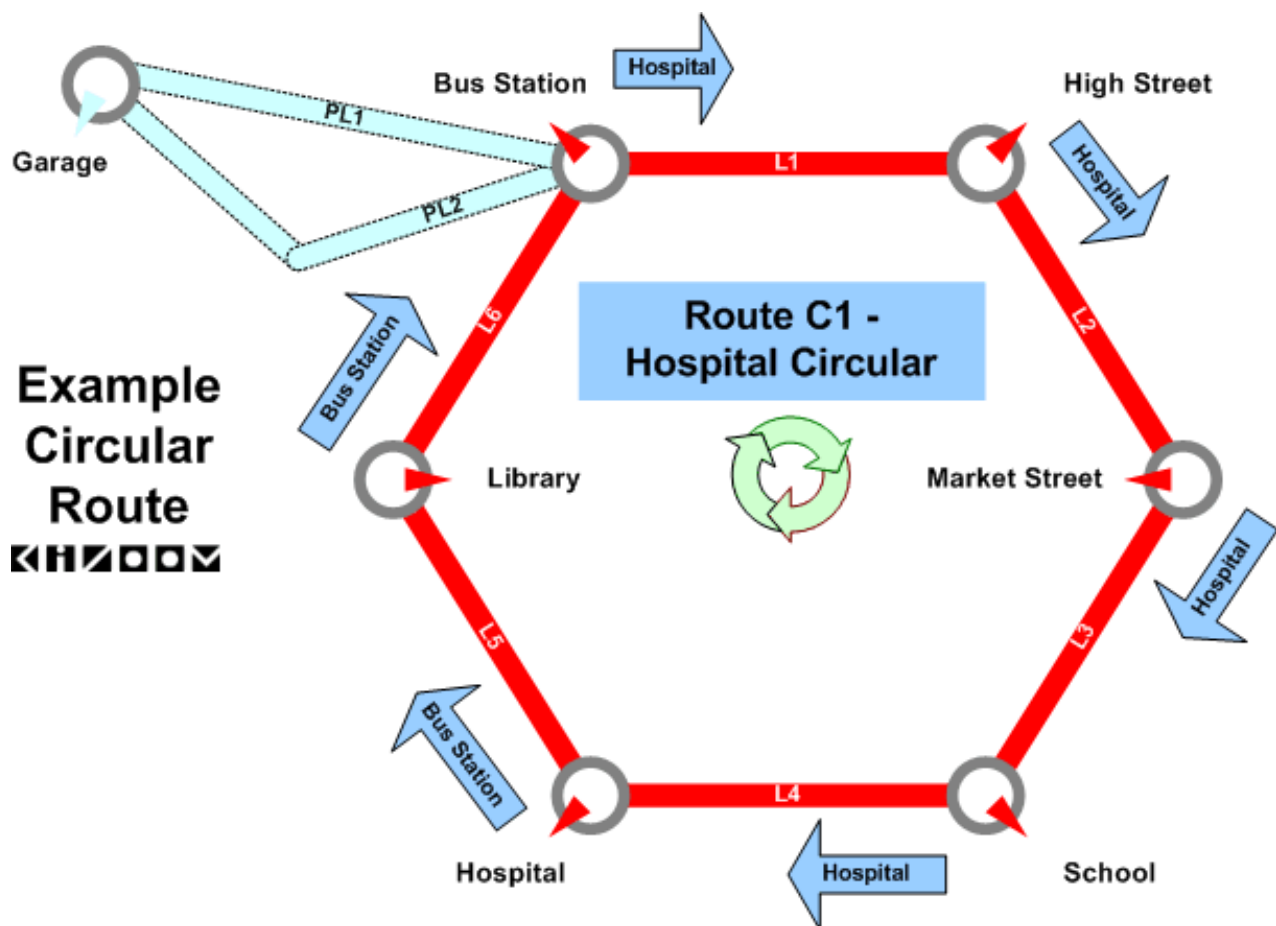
Garage

PL1

PL2

Bus Station

Hospital

High Street

Hospital

L1

Route C1 - Hospital Circular

L2

L6

Bus Station

Example Circular Route

Library

Market Street

Hospital

L5

L3

Bus Station

L4

Hospital

Hospital

School